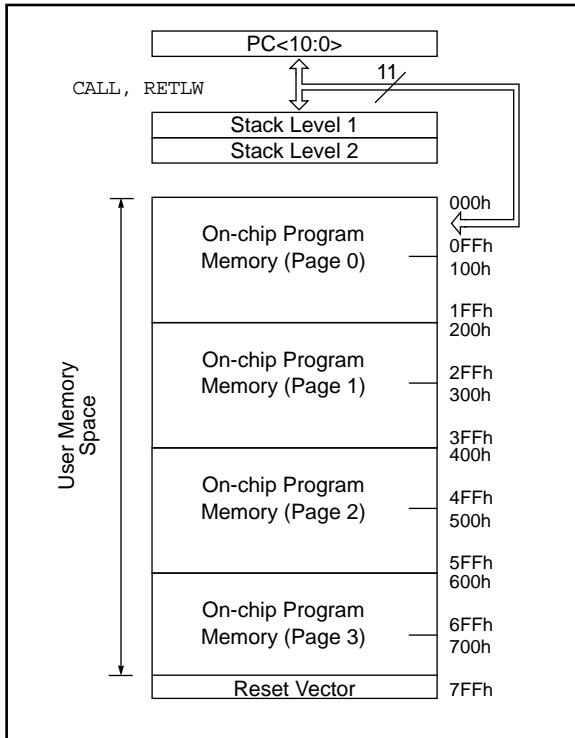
PC<10:0>

CALL, RETLW

11

Stack Level 1

Stack Level 2

User Memory Space

On-chip Program Memory (Page 0)

000h

0FFh

100h

1FFh

200h

On-chip Program Memory (Page 1)

2FFh

300h

3FFh

400h

On-chip Program Memory (Page 2)

4FFh

500h

5FFh

600h

On-chip Program Memory (Page 3)

6FFh

700h

Reset Vector

7FFh